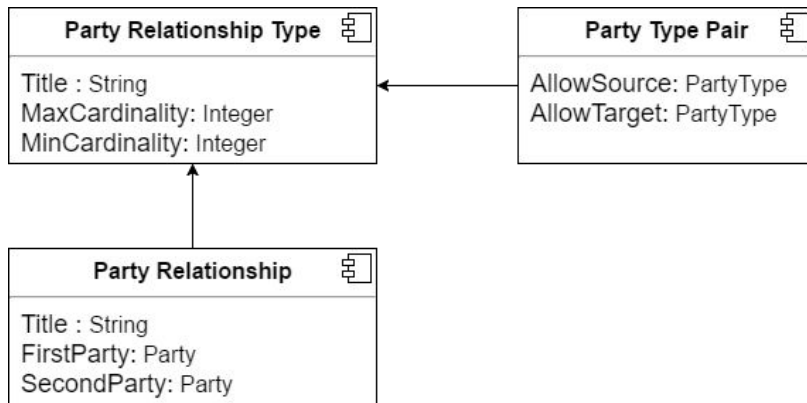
Party Relationship Type

Title : String
MaxCardinality: Integer
MinCardinality: Integer

Party Type Pair

AllowSource: PartyType
AllowTarget: PartyType

Party Relationship

Title : String
FirstParty: Party
SecondParty: Party